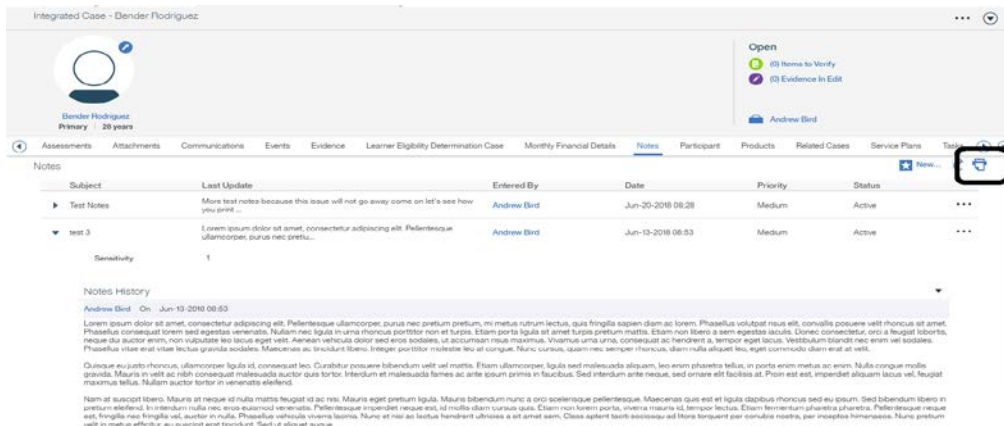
Integrated Case - Bender Rodriguez

Bender Rodriguez
Primary | 28 years

Open
(0) Items to Verify
(0) Evidence In Edit

Andrew Bird

Assessments Attachments Communications Events Evidence Learner Eligibility Determination Case Monthly Financial Details Notes Participant Products Related Cases Service Plans Tasks

Notes

New...

| Subject | Last Update | Entered By | Date | Priority | Status |
|---|---|---|---|---|---|
| Test Notes | More test notes because this issue will not go away come on let's see how you print ... | Andrew Bird | Jun-20-2018 08:28 | Medium | Active |
| test 3 | Lorem ipsum dolor sit amet, consectetur adipiscing elit. Pellentesque ullamcorper, purus nec pretiu... | Andrew Bird | Jun-13-2018 08:53 | Medium | Active |

Sensitivity 1

Notes History

Andrew Bird On Jun-13-2018 08:53

Lorem ipsum dolor sit amet, consectetur adipiscing elit. Pellentesque ullamcorper, purus nec pretium pretium, mi metus rutrum lectus, quis fringilla sapien diam ac lorem. Phasellus volutpat risus elit, convallis posuere velit rhoncus sit amet. Phasellus consequat lorem sed egestas venenatis. Nullam nec ligula in urna rhoncus porttitor non et turpis. Etiam porta ligula sit amet turpis pretium mattis. Etiam non libero a sem egestas iaculis. Donec consectetur, orci a feugiat lobortis, neque dui auctor enim, non vulputate leo lacus eget velit. Aenean vehicula dolor sed eros sodales, ut accumsan risus maximus. Vivamus urna urna, consequat ac hendrerit a, tempor eget lacus. Vestibulum blandit nec enim vel sodales. Phasellus vitae erat vitae lectus gravida sodales. Maecenas ac tincidunt libero. Integer porttitor molestie leo at congue. Nunc cursus, quam nec semper rhoncus, diam nulla aliquet leo, eget commodo diam erat at velit.

Quisque eu justo rhoncus, ullamcorper ligula id, consequat leo. Curabitur posuere bibendum velit vel mattis. Etiam ullamcorper, ligula sed malesuada aliquam, leo enim pharetra tellus, in porta enim metus ac enim. Nulla congue mollis gravida. Mauris in velit ac nibh consequat malesuada auctor quis tortor. Interdum et malesuada fames ac ante ipsum primis in faucibus. Sed interdum ante neque, sed ornare elit facilisis at. Proin est est, imperdiet aliquam lacus vel, feugiat maximus tellus. Nullam auctor tortor in venenatis eleifend.

Nam at suscipit libero. Mauris at neque id nulla mattis feugiat id ac nisi. Mauris eget pretium ligula. Mauris bibendum nunc a orci scelerisque pellentesque. Maecenas quis est et ligula dapibus rhoncus sed eu ipsum. Sed bibendum libero in pretium eleifend. In interdum nulla nec eros euismod venenatis. Pellentesque imperdiet neque est, id mollis diam cursus quis. Etiam non lorem porta, viverra mauris id, tempor lectus. Etiam fermentum pharetra pharetra. Pellentesque neque est, fringilla nec fringilla vel, auctor in nulla. Phasellus vehicula viverra lacinia. Nunc et nisi ac lectus hendrerit ultricies a sit amet sem. Class aptent taciti sociosqu ad litora torquent per conubia nostra, per inceptos himenaeos. Nunc pretium velit in metus efficitur, eu suscipit erat tincidunt. Sed ut aliquet augue.